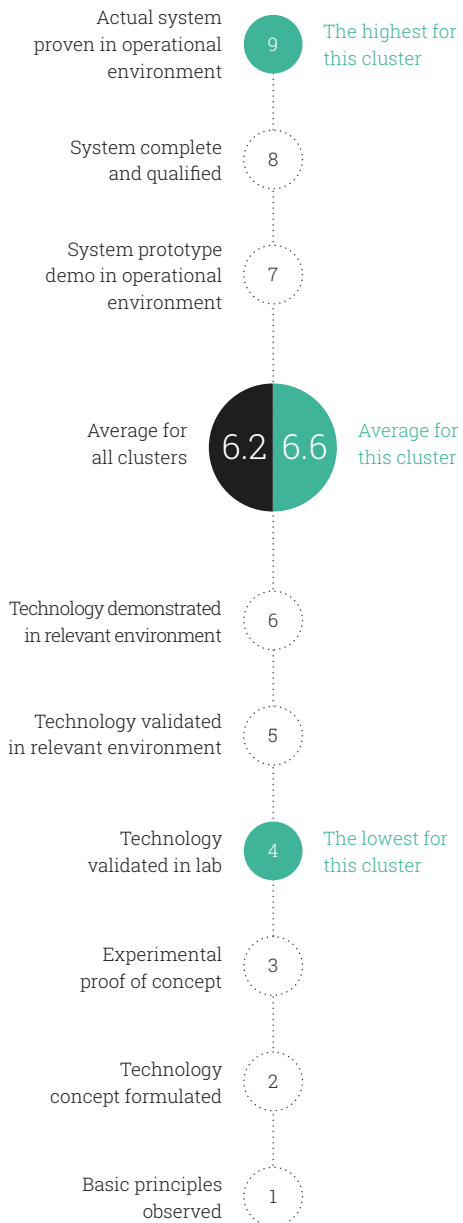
Actual system proven in operational environment
9
The highest for this cluster

System complete and qualified
8

System prototype demo in operational environment
7

Average for all clusters
6.2
6.6
Average for this cluster

Technology demonstrated in relevant environment
6

Technology validated in relevant environment
5

Technology validated in lab
4
The lowest for this cluster

Experimental proof of concept
3

Technology concept formulated
2

Basic principles observed
1